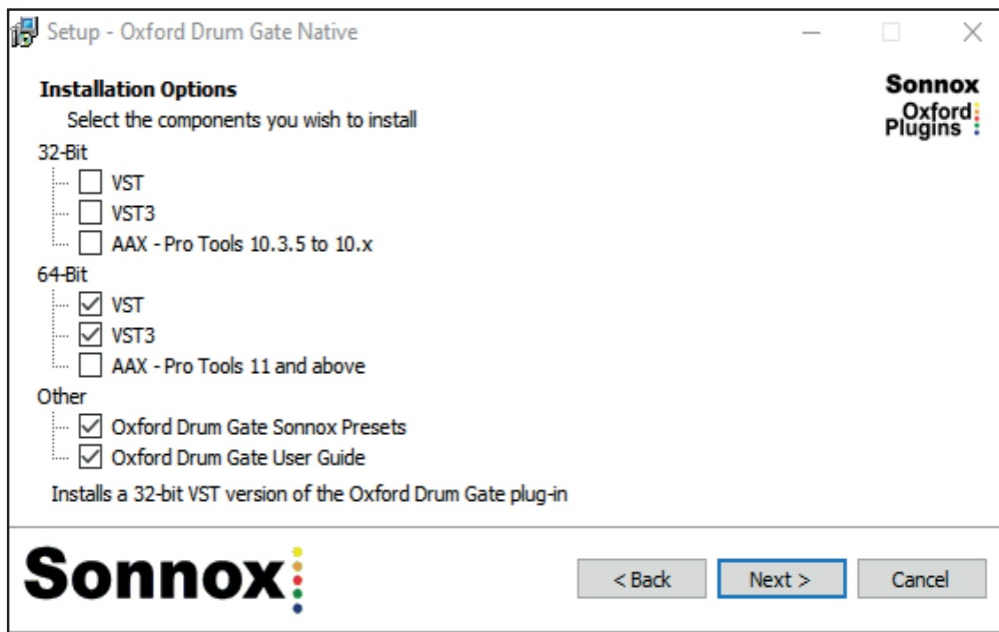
Setup - Oxford Drum Gate Native

Installation Options

Select the components you wish to install

Sonnox Oxford Plugins

32-Bit
VST
VST3
AAX - Pro Tools 10.3.5 to 10.x
64-Bit
VST
VST3
AAX - Pro Tools 11 and above
Other
Oxford Drum Gate Sonnox Presets
Oxford Drum Gate User Guide

Installs a 32-bit VST version of the Oxford Drum Gate plug-in

Sonnox

< Back
Next >
Cancel